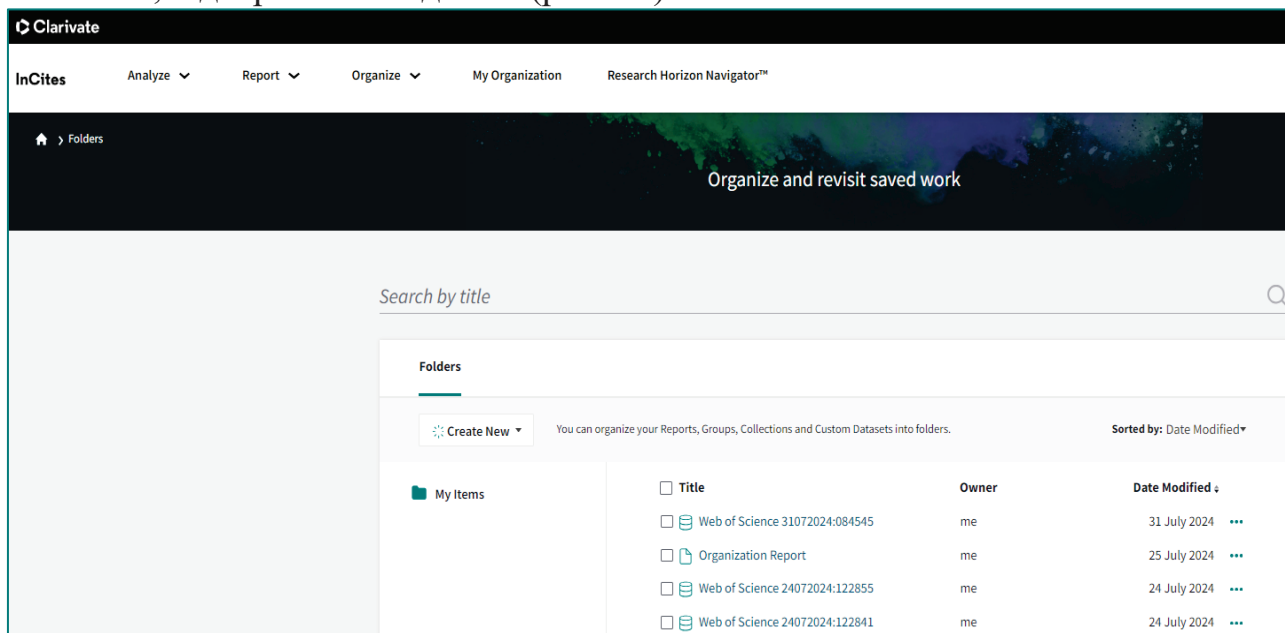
Clarivate

InCites Analyze Report Organize My Organization Research Horizon Navigator™

> Folders

Organize and revisit saved work

Search by title

Folders

Create New

You can organize your Reports, Groups, Collections and Custom Datasets into folders.

Sorted by: Date Modified

My Items

| Title | Owner | Date Modified |
|---|---|---|
| Web of Science 31072024:084545 | me | 31 July 2024 |
| Organization Report | me | 25 July 2024 |
| Web of Science 24072024:122855 | me | 24 July 2024 |
| Web of Science 24072024:122841 | me | 24 July 2024 |